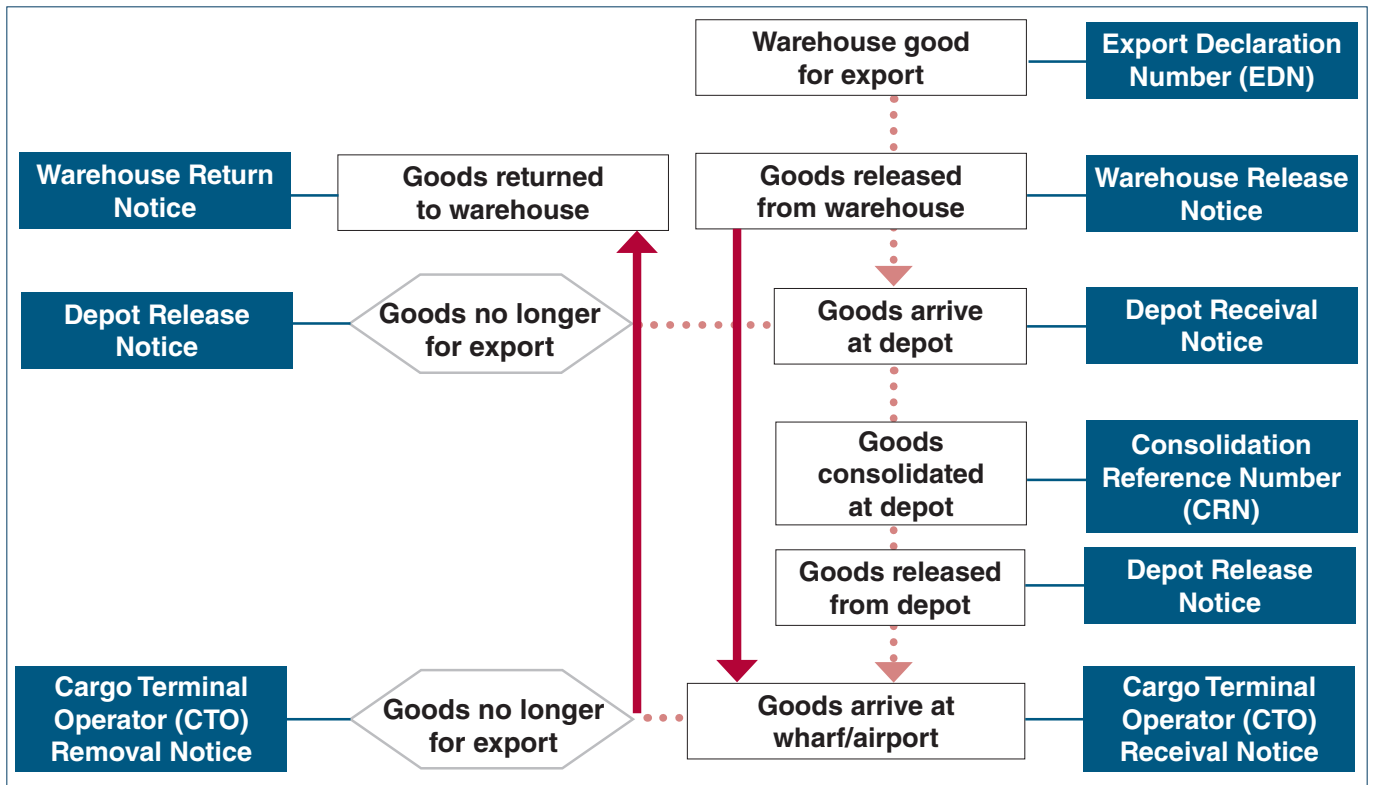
Warehouse good for export

Export Declaration Number (EDN)

Warehouse Return Notice

Goods returned to warehouse

Goods released from warehouse

Warehouse Release Notice

Depot Release Notice

Goods no longer for export

Goods arrive at depot

Depot Receival Notice

Goods consolidated at depot

Consolidation Reference Number (CRN)

Goods released from depot

Depot Release Notice

Cargo Terminal Operator (CTO) Removal Notice

Goods no longer for export

Goods arrive at wharf/airport

Cargo Terminal Operator (CTO) Receival Notice